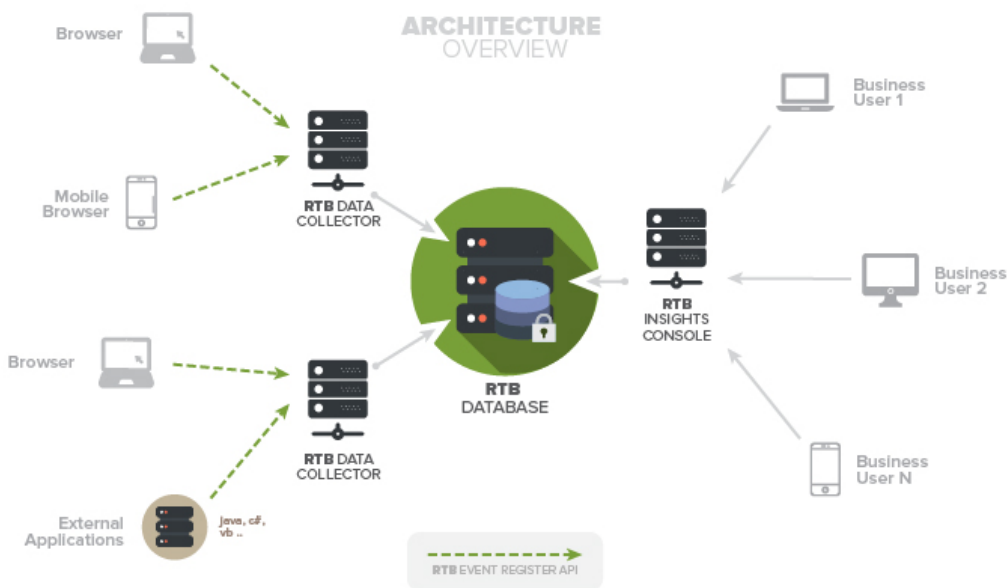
ARCHITECTURE
OVERVIEW

Browser

Mobile Browser

RTB DATA COLLECTOR

Browser

RTB DATA COLLECTOR

External Applications

java, c#, vb ..

RTB DATABASE

RTB INSIGHTS CONSOLE

Business User 1

Business User 2

Business User N

RTB EVENT REGISTER API